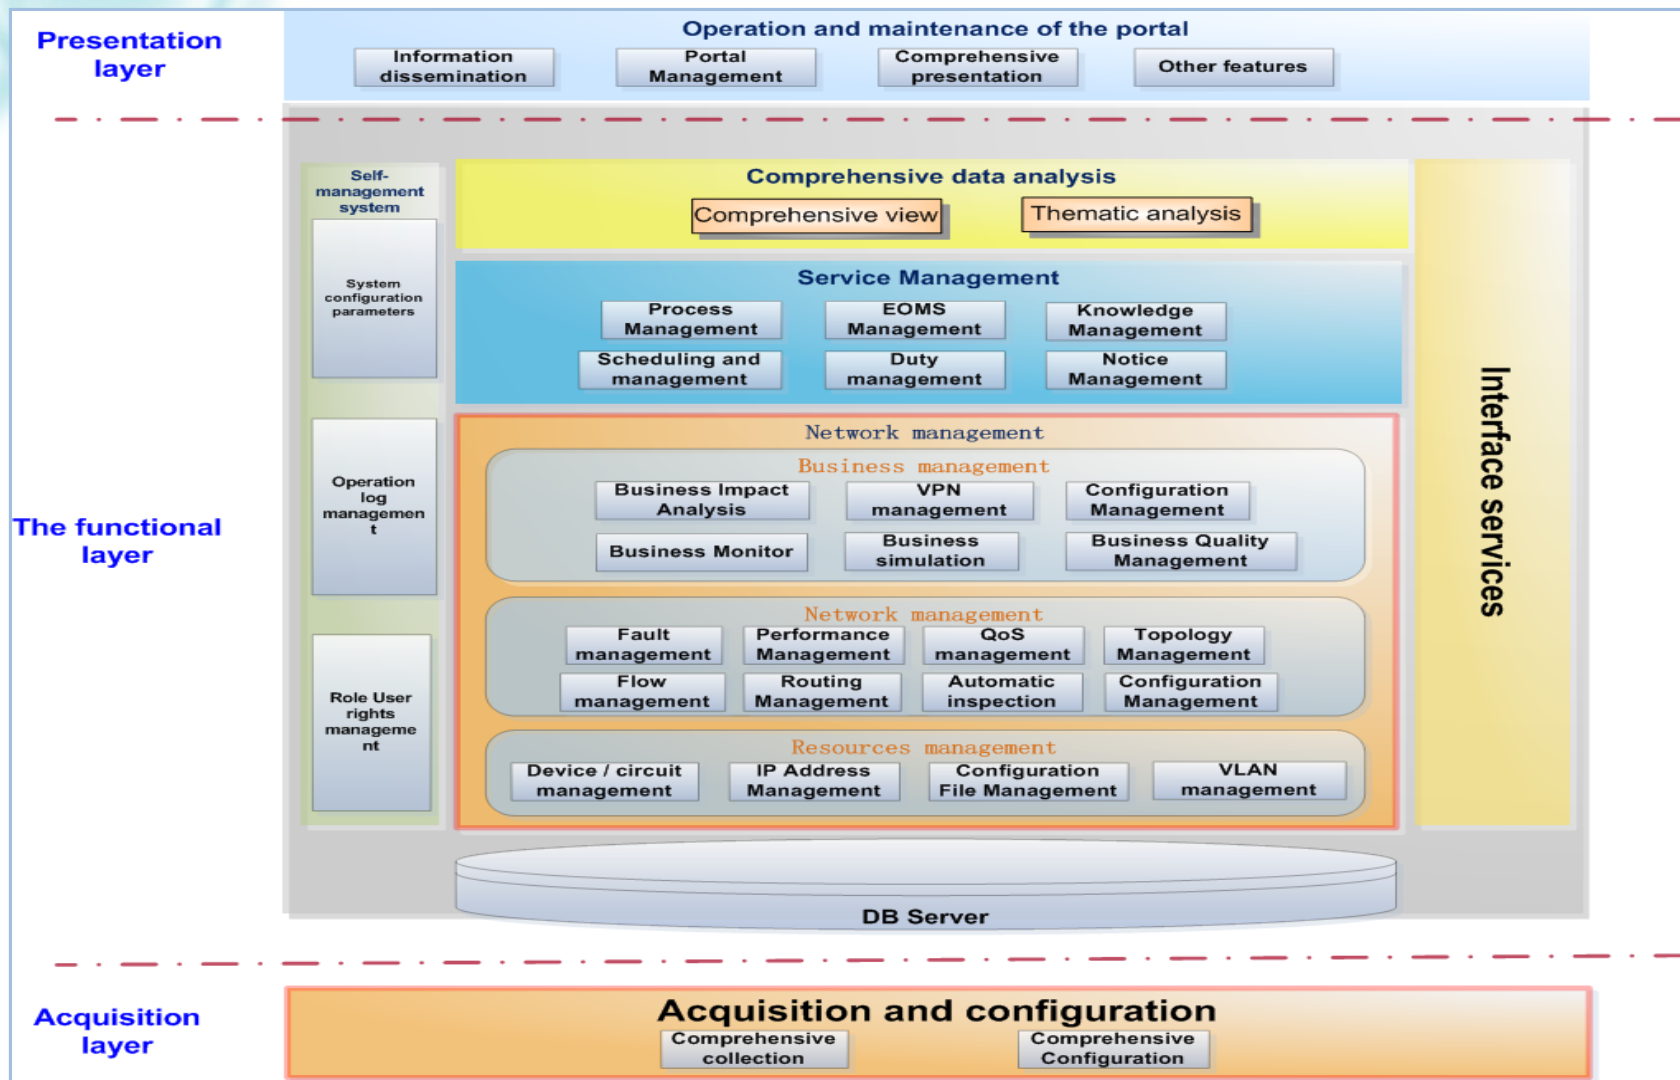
Presentation layer

Operation and maintenance of the portal

Information dissemination

Portal Management

Comprehensive presentation

Other features

Self-management system

System configuration parameters

Operation log managemen t

Role User rights manageme nt

Comprehensive data analysis

Comprehensive view

Thematic analysis

Service Management

Process Management

EOMS Management

Knowledge Management

Scheduling and management

Duty management

Notice Management

Network management

Business management

Business Impact Analysis

VPN management

Configuration Management

Business Monitor

Business simulation

Business Quality Management

Network management

Fault management

Performance Management

QoS management

Topology Management

Flow management

Routing Management

Automatic inspection

Configuration Management

Resources management

Device / circuit management

IP Address Management

Configuration File Management

VLAN management

Interface services

DB Server

The functional layer

Acquisition layer

Acquisition and configuration

Comprehensive collection

Comprehensive Configuration